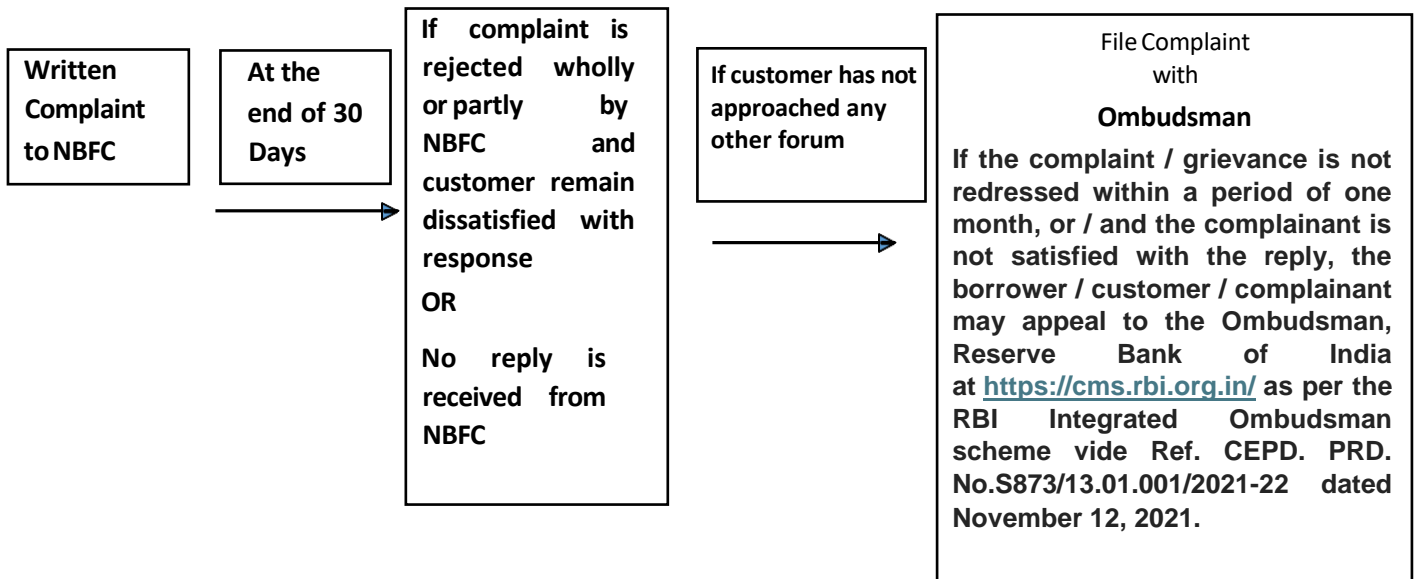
Written Complaint to NBFC

At the end of 30 Days

If complaint is rejected wholly or partly by NBFC and customer remain dissatisfied with response

OR

No reply is received from NBFC

If customer has not approached any other forum

File Complaint with

Ombudsman

If the complaint / grievance is not redressed within a period of one month, or / and the complainant is not satisfied with the reply, the borrower / customer / complainant may appeal to the Ombudsman, Reserve Bank of India at https://cms.rbi.org.in/ as per the RBI Integrated Ombudsman scheme vide Ref. CEPD. PRD. No.S873/13.01.001/2021-22 dated November 12, 2021.